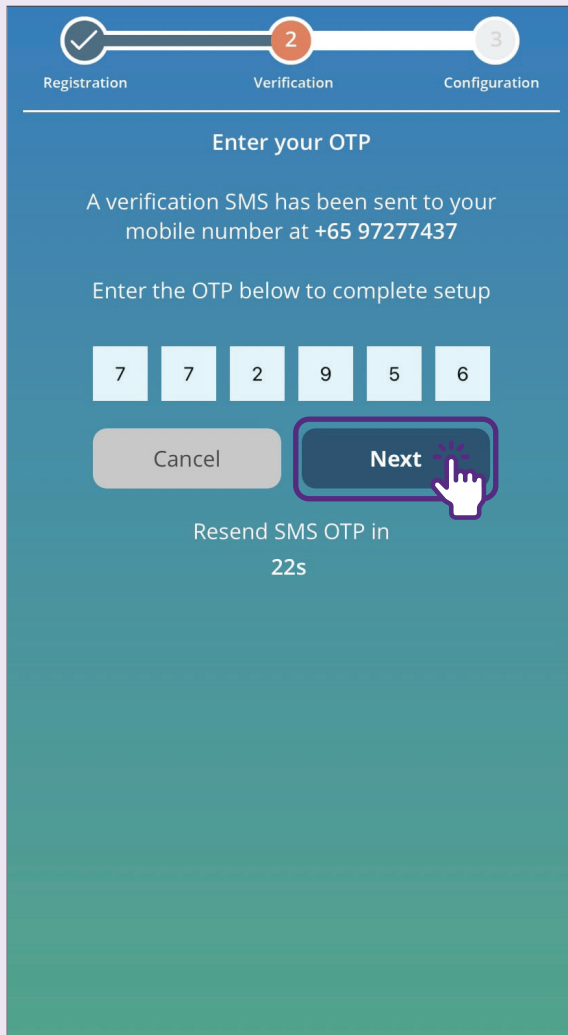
2

3

Registration Verification Configuration

Enter your OTP

A verification SMS has been sent to your mobile number at +65 97277437

Enter the OTP below to complete setup

| 7 | 7 | 2 | 9 | 5 | 6 |
|---|---|---|---|---|---|

Cancel

Next

Resend SMS OTP in
22s